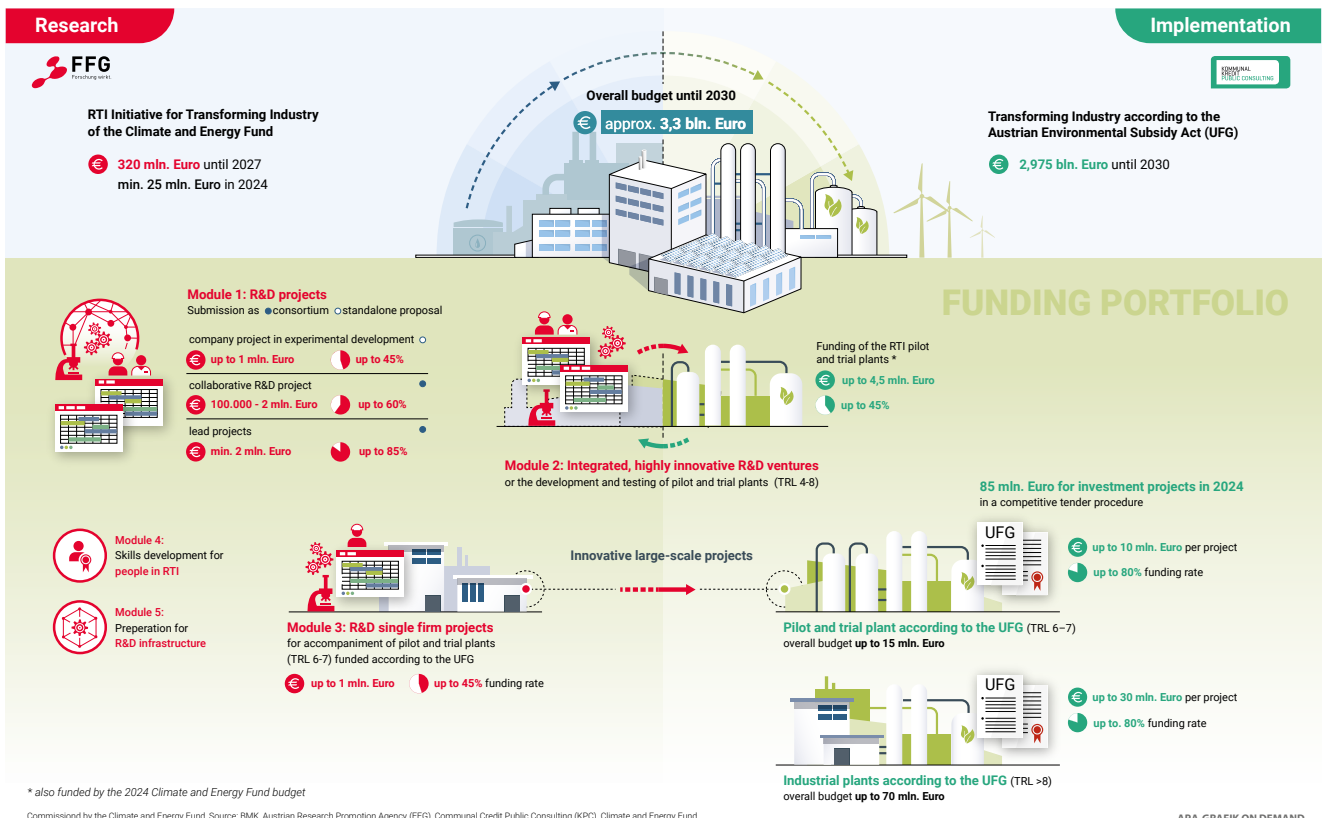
Research

Implementation

FFG
Forschung wirkt.

KOMMUNAL KREDIT PUBLIC CONSULTING

RTI Initiative for Transforming Industry of the Climate and Energy Fund

320 mln. Euro until 2027
min. 25 mln. Euro in 2024

Overall budget until 2030

approx. 3,3 bln. Euro

Transforming Industry according to the Austrian Environmental Subsidy Act (UFG)

2,975 bln. Euro until 2030

FUNDING PORTFOLIO

Module 1: R&D projects
Submission as consortium standalone proposal

company project in experimental development
up to 1 mln. Euro up to 45%

collaborative R&D project
100.000 - 2 mln. Euro up to 60%

lead projects
min. 2 mln. Euro up to 85%

Funding of the RTI pilot and trial plants *
up to 4,5 mln. Euro
up to 45%

Module 2: Integrated, highly innovative R&D ventures
or the development and testing of pilot and trial plants (TRL 4-8)

85 mln. Euro for investment projects in 2024
in a competitive tender procedure

Module 4:
Skills development for people in RTI

Module 5:
Preperation for R&D infrastructure

Innovative large-scale projects

UFG

up to 10 mln. Euro per project
up to 80% funding rate

Module 3: R&D single firm projects
for accompaniment of pilot and trial plants (TRL 6-7) funded according to the UFG

up to 1 mln. Euro up to 45% funding rate

Pilot and trial plant according to the UFG (TRL 6–7)
overall budget up to 15 mln. Euro

UFG

up to 30 mln. Euro per project
up to. 80% funding rate

Industrial plants according to the UFG (TRL >8)
overall budget up to 70 mln. Euro

* also funded by the 2024 Climate and Energy Fund budget

Commissioned by the Climate and Energy Fund. Source: BMK, Austrian Research Promotion Agency (FFG), Communal Credit Public Consulting (KPC), Climate and Energy Fund

APA-GRAFIK ON DEMAND